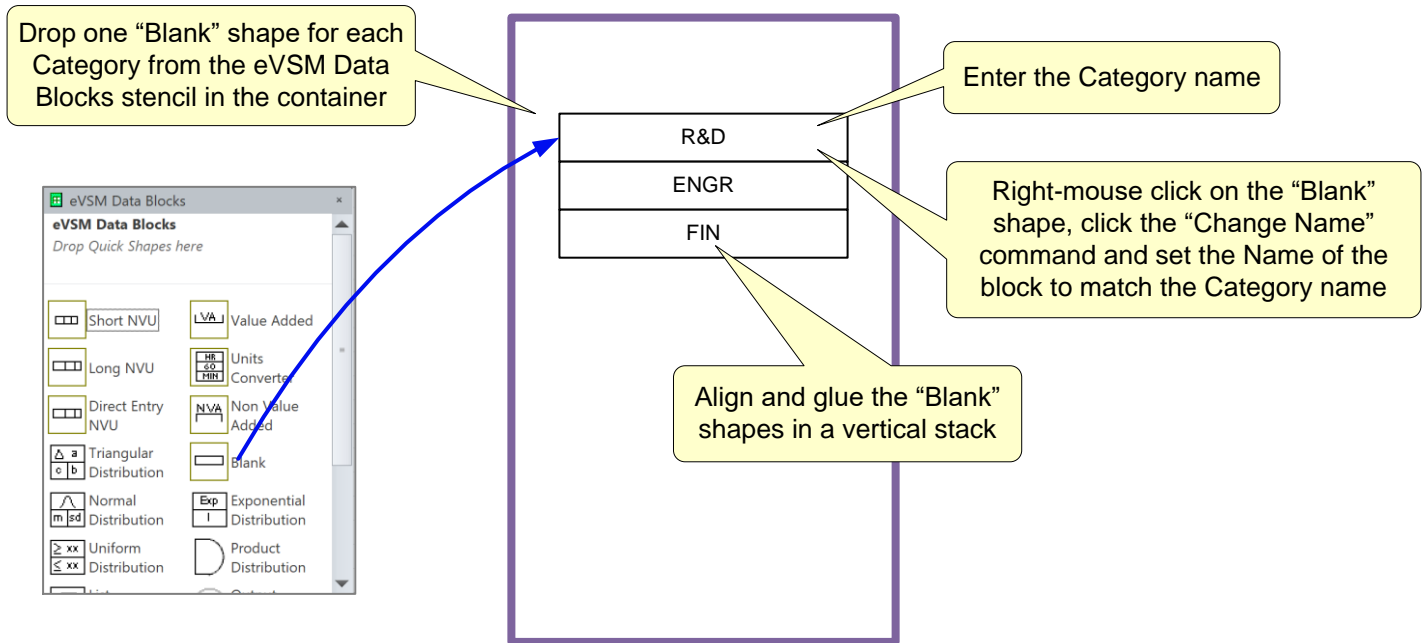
Drop one “Blank” shape for each Category from the eVSM Data Blocks stencil in the container

eVSM Data Blocks ×
eVSM Data Blocks
Drop Quick Shapes here

Short NVU
VA
Value Added
Long NVU
HR 60 MIN
Units Converter
Direct Entry NVU
NVA
Non Value Added
a c b
Triangular Distribution
Blank
m sd
Normal Distribution
Exp
Exponential Distribution
≥ xx ≤ xx
Uniform Distribution
Product Distribution

R&D
ENGR
FIN

Enter the Category name

Right-mouse click on the “Blank” shape, click the “Change Name” command and set the Name of the block to match the Category name

Align and glue the “Blank” shapes in a vertical stack